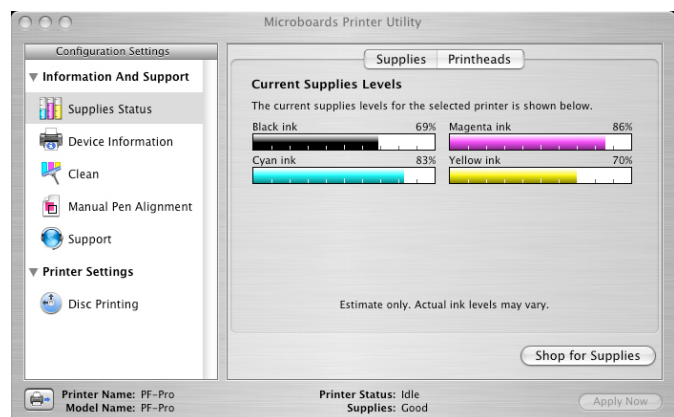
Microboards Printer Utility

Configuration Settings

Information And Support

Supplies Status

Device Information

Clean

Manual Pen Alignment

Support

Printer Settings

Disc Printing

Supplies | Printheads

Current Supplies Levels

The current supplies levels for the selected printer is shown below.

Black ink 69%

Magenta ink 86%

Cyan ink 83%

Yellow ink 70%

Estimate only. Actual ink levels may vary.

Shop for Supplies

Printer Name: PF-Pro
Model Name: PF-Pro

Printer Status: Idle
Supplies: Good

Apply Now